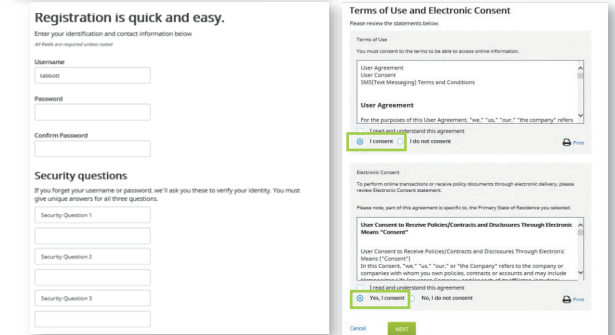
Registration is quick and easy.

Enter your identification and contact information below

All fields are required unless noted

Username

tabbott

Password

Confirm Password

Security questions

If you forget your username or password, we'll ask you these to verify your identity. You must give unique answers for all three questions.

Security Question 1

Security Question 2

Security Question 3

Terms of Use and Electronic Consent

Please review the statements below.

Terms of Use

You must consent to the terms to be able to access online information.

User Agreement
User Consent
SMS(Text Messaging) Terms and Conditions

User Agreement

For the purposes of this User Agreement, "we," "us," "our," "the company" refers

I read and understand this agreement

I consent

I do not consent

Print

Electronic Consent

To perform online transactions or receive policy documents through electronic delivery, please review Electronic Consent statement.

Please note, part of this agreement is specific to, the Primary State of Residence you selected.

User Consent to Receive Policies/Contracts and Disclosures Through Electronic Means "Consent"

User Consent to Receive Policies/Contracts and Disclosures Through Electronic Means ("Consent")
In this Consent, "we," "us," "our," or "the Company" refers to the company or companies with whom you own policies, contracts or accounts and may include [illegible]

I read and understand this agreement

Yes, I consent

No, I do not consent

Print

Cancel

NEXT